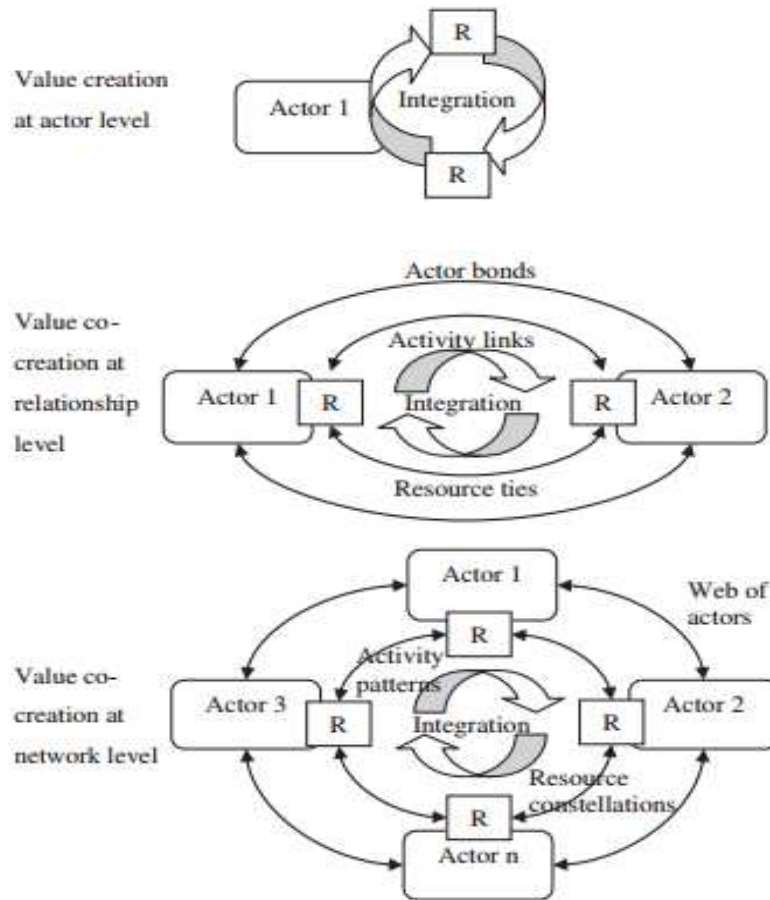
Value creation at actor level

R

Actor 1

Integration

R

Actor bonds

Value co-creation at relationship level

Activity links

Actor 1

R

Integration

R

Actor 2

Resource ties

Actor 1

Web of actors

R

Value co-creation at network level

Activity patterns

Actor 3

R

Integration

R

Actor 2

Resource constellations

R

Actor n